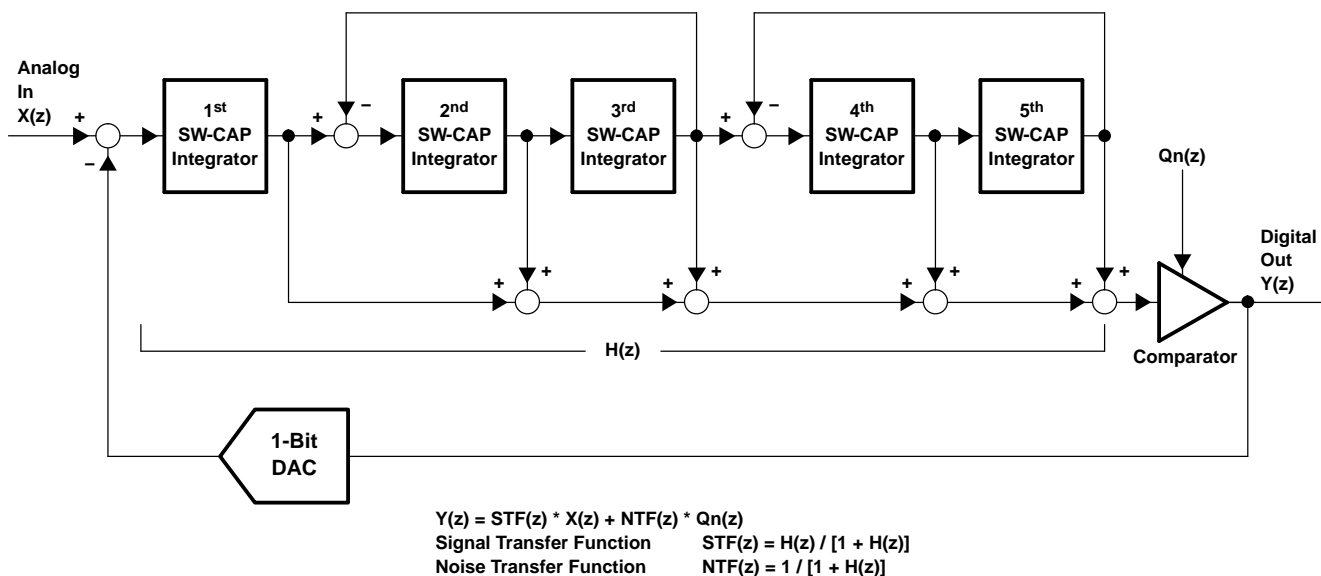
Analog In X(z)

+

–

1st SW-CAP Integrator

+

–

2nd SW-CAP Integrator

3rd SW-CAP Integrator

+

–

4th SW-CAP Integrator

5th SW-CAP Integrator

Qn(z)

+ +

+ +

+ +

+ +

Digital Out Y(z)

H(z)

Comparator

1-Bit DAC

Y(z) = STF(z) * X(z) + NTF(z) * Qn(z)
Signal Transfer Function STF(z) = H(z) / [1 + H(z)]
Noise Transfer Function NTF(z) = 1 / [1 + H(z)]